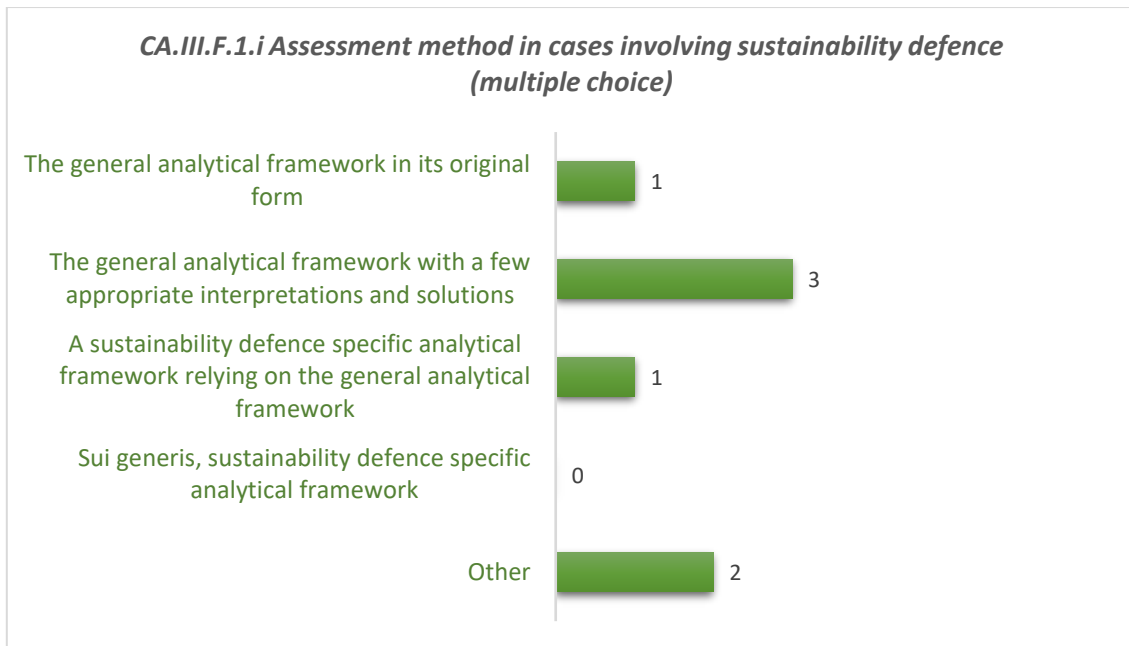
CA.III.F.1.i Assessment method in cases involving sustainability defence (multiple choice)

The general analytical framework in its original form
1

The general analytical framework with a few appropriate interpretations and solutions
3

A sustainability defence specific analytical framework relying on the general analytical framework
1

Sui generis, sustainability defence specific analytical framework
0

Other
2